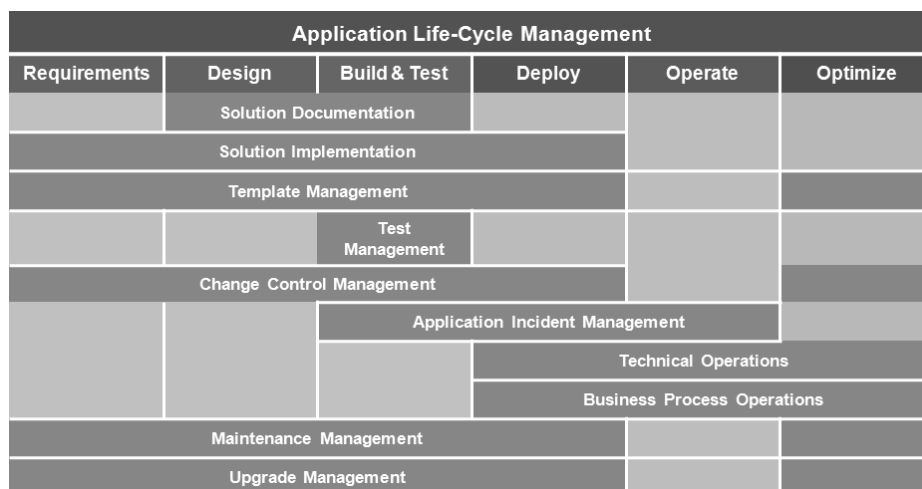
Application Life-Cycle Management

Requirements
Design
Build & Test
Deploy
Operate
Optimize

Solution Documentation
Solution Implementation
Template Management
Test Management
Change Control Management
Application Incident Management
Technical Operations
Business Process Operations
Maintenance Management
Upgrade Management